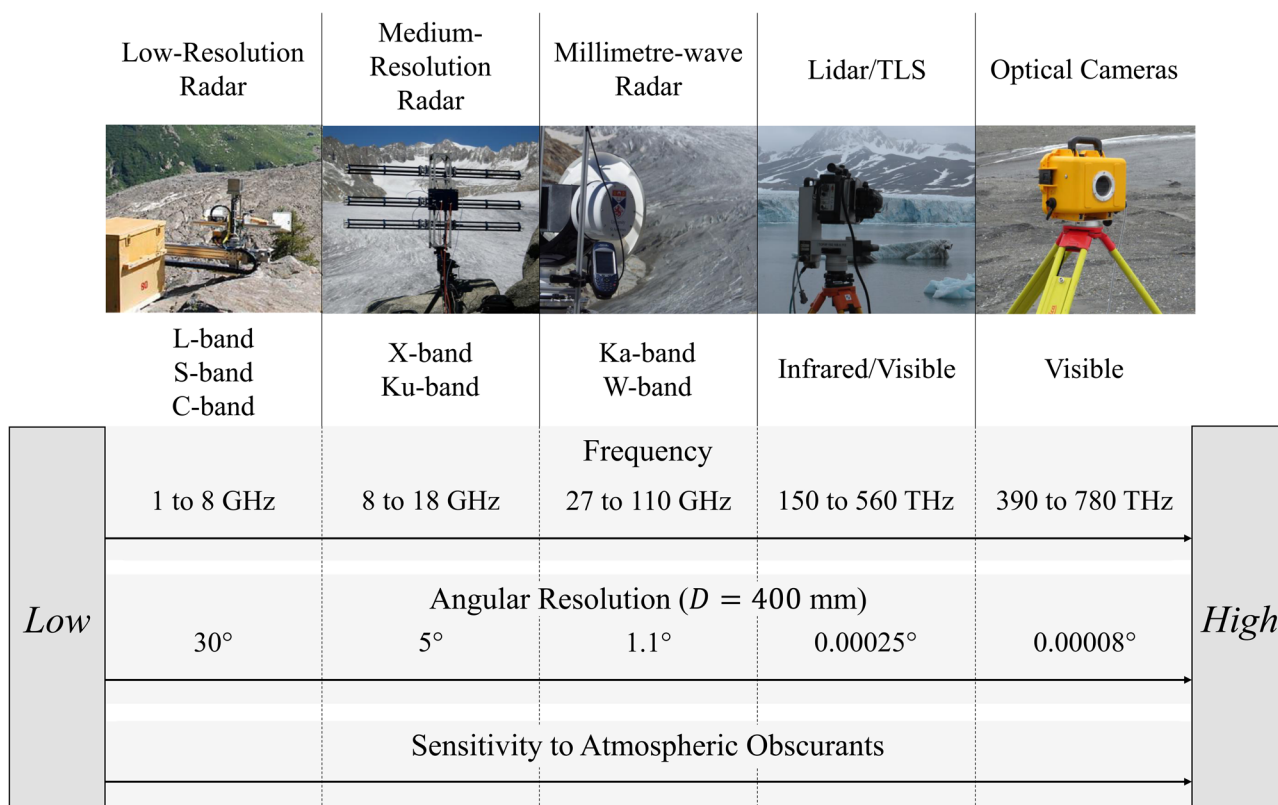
| Low-Resolution Radar | Medium-Resolution Radar | Millimetre-wave Radar | Lidar/TLS | Optical Cameras |
|---|---|---|---|---|
| L-band S-band C-band | X-band Ku-band | Ka-band W-band | Infrared/Visible | Visible |

Low

Frequency

| 1 to 8 GHz | 8 to 18 GHz | 27 to 110 GHz | 150 to 560 THz | 390 to 780 THz |
|---|---|---|---|---|

Angular Resolution ($D = 400$ mm)

| 30° | 5° | 1.1° | 0.00025° | 0.00008° |
|---|---|---|---|---|

Sensitivity to Atmospheric Obscurants

High